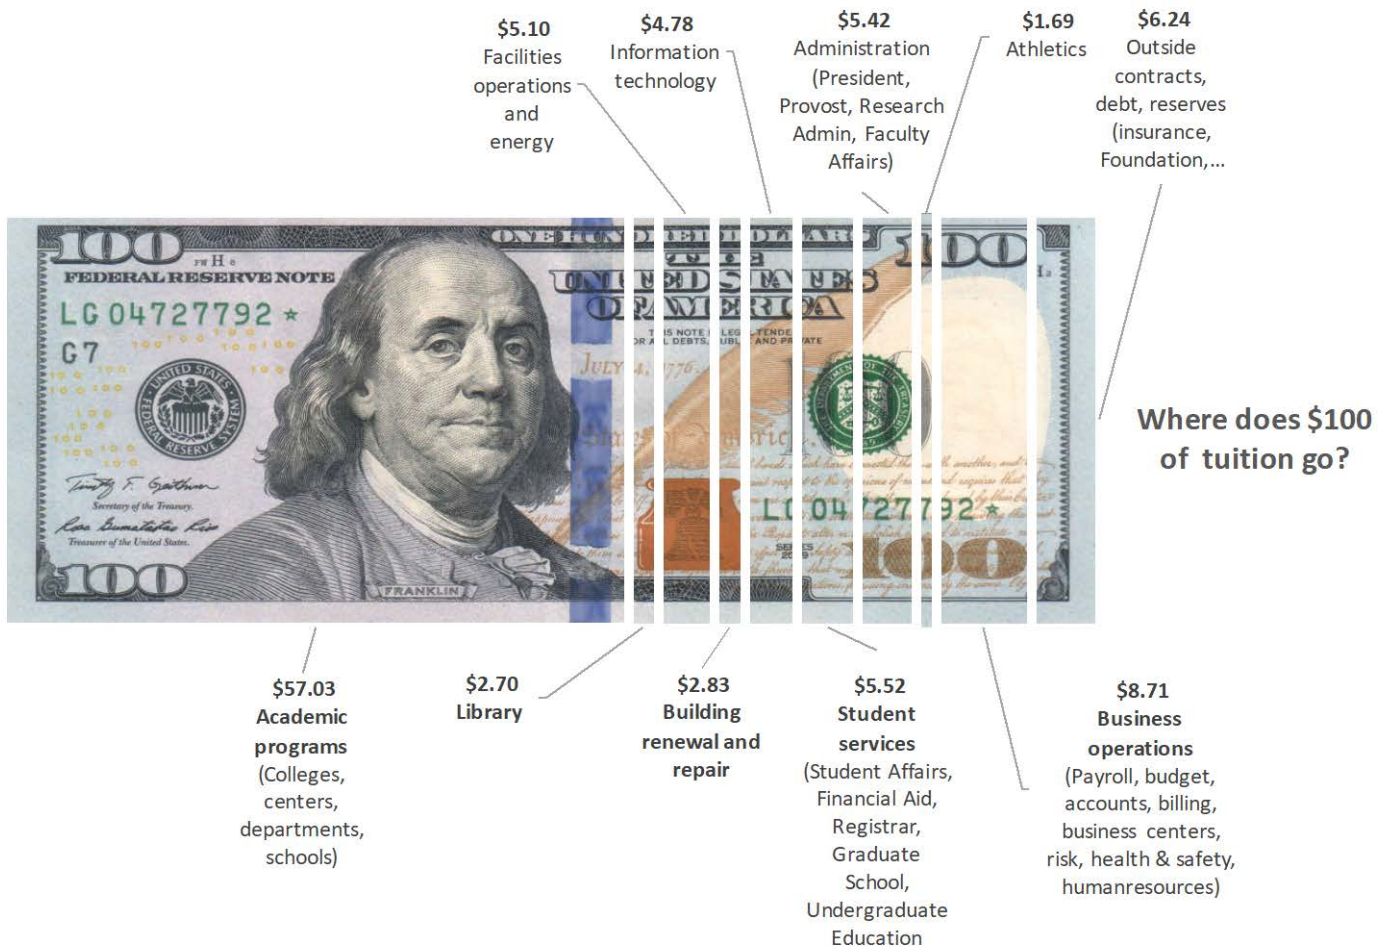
$5.10
Facilities operations and energy

$4.78
Information technology

$5.42
Administration (President, Provost, Research Admin, Faculty Affairs)

$1.69
Athletics

$6.24
Outside contracts, debt, reserves (insurance, Foundation,...

100
FEDERAL RESERVE NOTE
LG 04727792 ★
G7
ONE HUNDRED DOLLARS
THE UNITED STATES OF AMERICA
THIS NOTE IS LEGAL TENDER FOR ALL DEBTS, PUBLIC AND PRIVATE
JULY 4, 1776.
LG 04727792 ★
Secretary of the Treasury.
Treasurer of the United States.
FRANKLIN
100
100

Where does $100 of tuition go?

$57.03
Academic programs
(Colleges, centers, departments, schools)

$2.70
Library

$2.83
Building renewal and repair

$5.52
Student services
(Student Affairs, Financial Aid, Registrar, Graduate School, Undergraduate Education

$8.71
Business operations
(Payroll, budget, accounts, billing, business centers, risk, health & safety, humanresources)